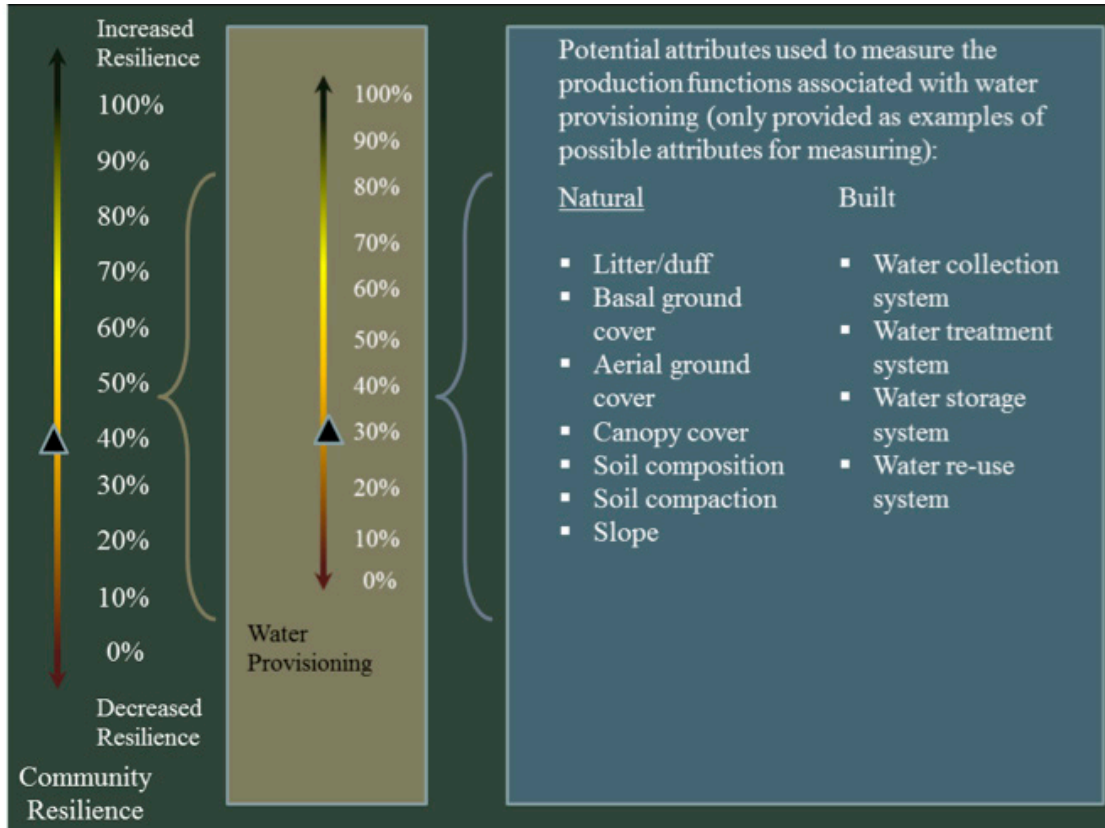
Increased Resilience

100%

90%

80%

70%

60%

50%

40%

30%

20%

10%

0%

Decreased Resilience

Community Resilience

100%

90%

80%

70%

60%

50%

40%

30%

20%

10%

0%

Water Provisioning

Potential attributes used to measure the production functions associated with water provisioning (only provided as examples of possible attributes for measuring):

Natural

- Litter/duff
- Basal ground cover
- Aerial ground cover
- Canopy cover
- Soil composition
- Soil compaction
- Slope

Built

- Water collection system
- Water treatment system
- Water storage system
- Water re-use system